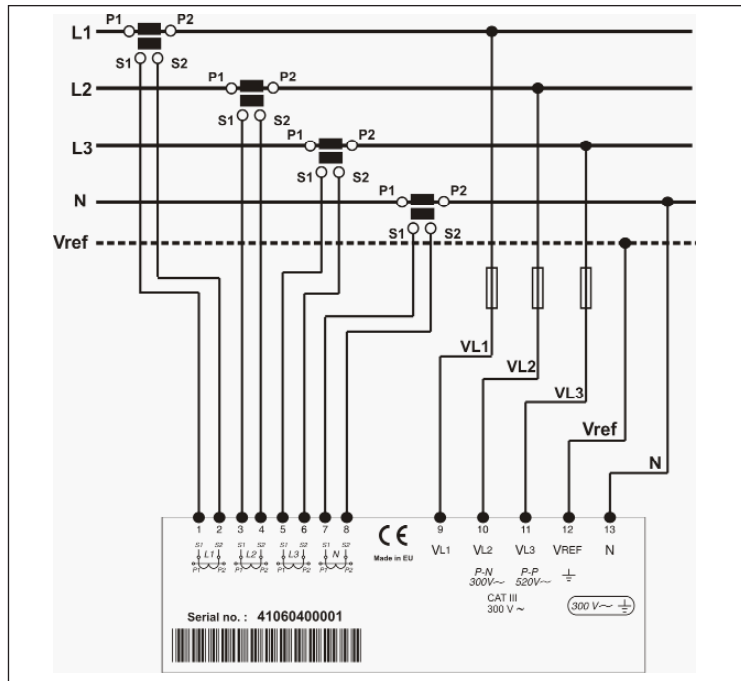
L1
P1
P2
S1
S2
L2
P1
P2
S1
S2
L3
P1
P2
S1
S2
N
P1
P2
Vref
S1
S2
VL1
VL2
VL3
Vref
N

1 2 3 4 5 6 7 8
S1 S2 L1 P1 P2
S1 S2 L2 P1 P2
S1 S2 L3 P1 P2
S1 S2 N P1 P2

CE
Made in EU

9
VL1
10
VL2
P-N
300V~
11
VL3
P-P
520V~
12
VREF
13
N

CAT III
300 V ~

300 V~

Serial no. : 41060400001